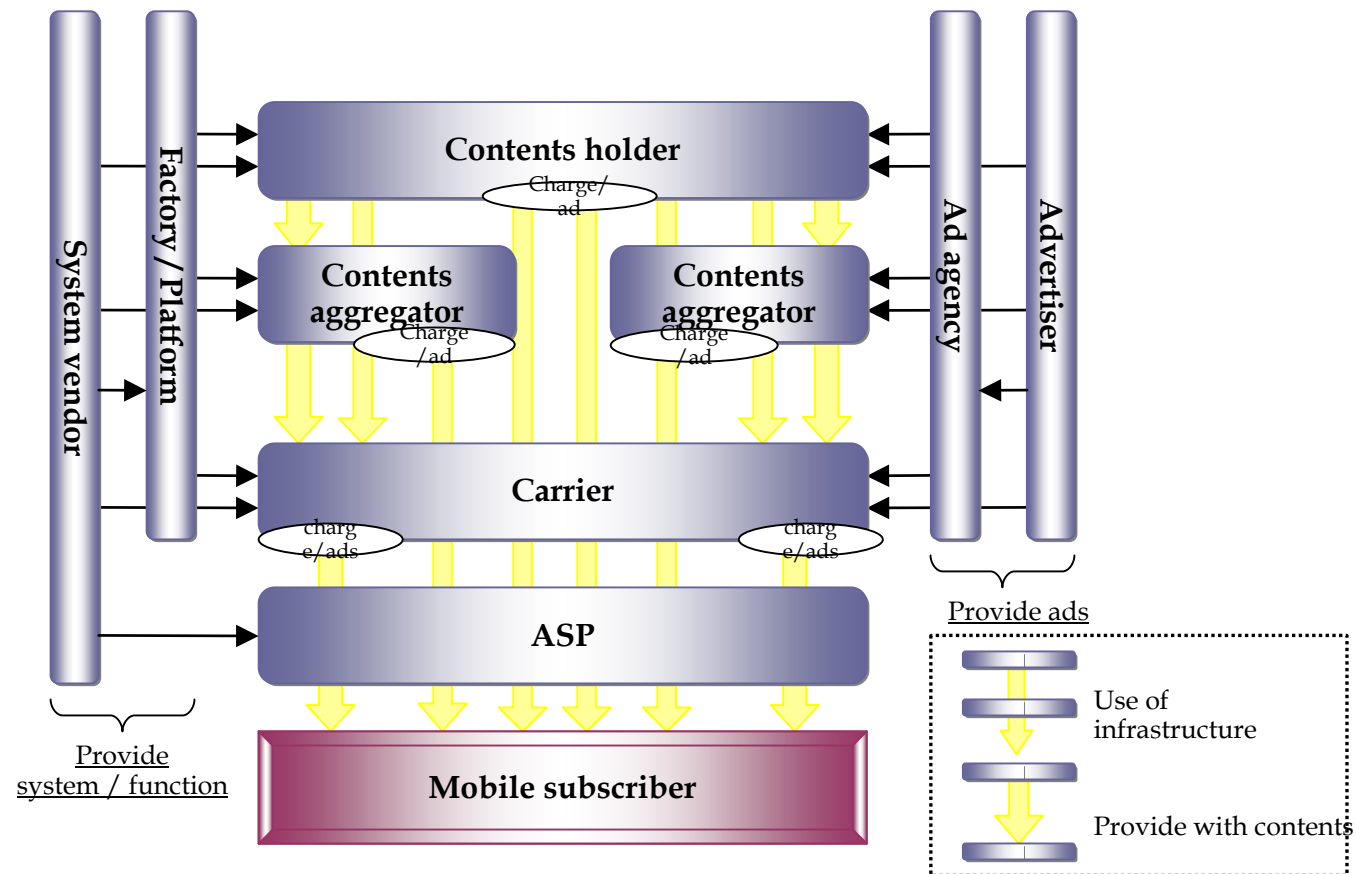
System vendor

Factory / Platform

Contents holder

Charge/ ad

Contents aggregator

Charge /ad

Contents aggregator

Charge /ad

Ad agency

Advertiser

Carrier

charg e/ads

charg e/ads

ASP

Mobile subscriber

Provide system / function

Provide ads

Use of infrastructure

Provide with contents